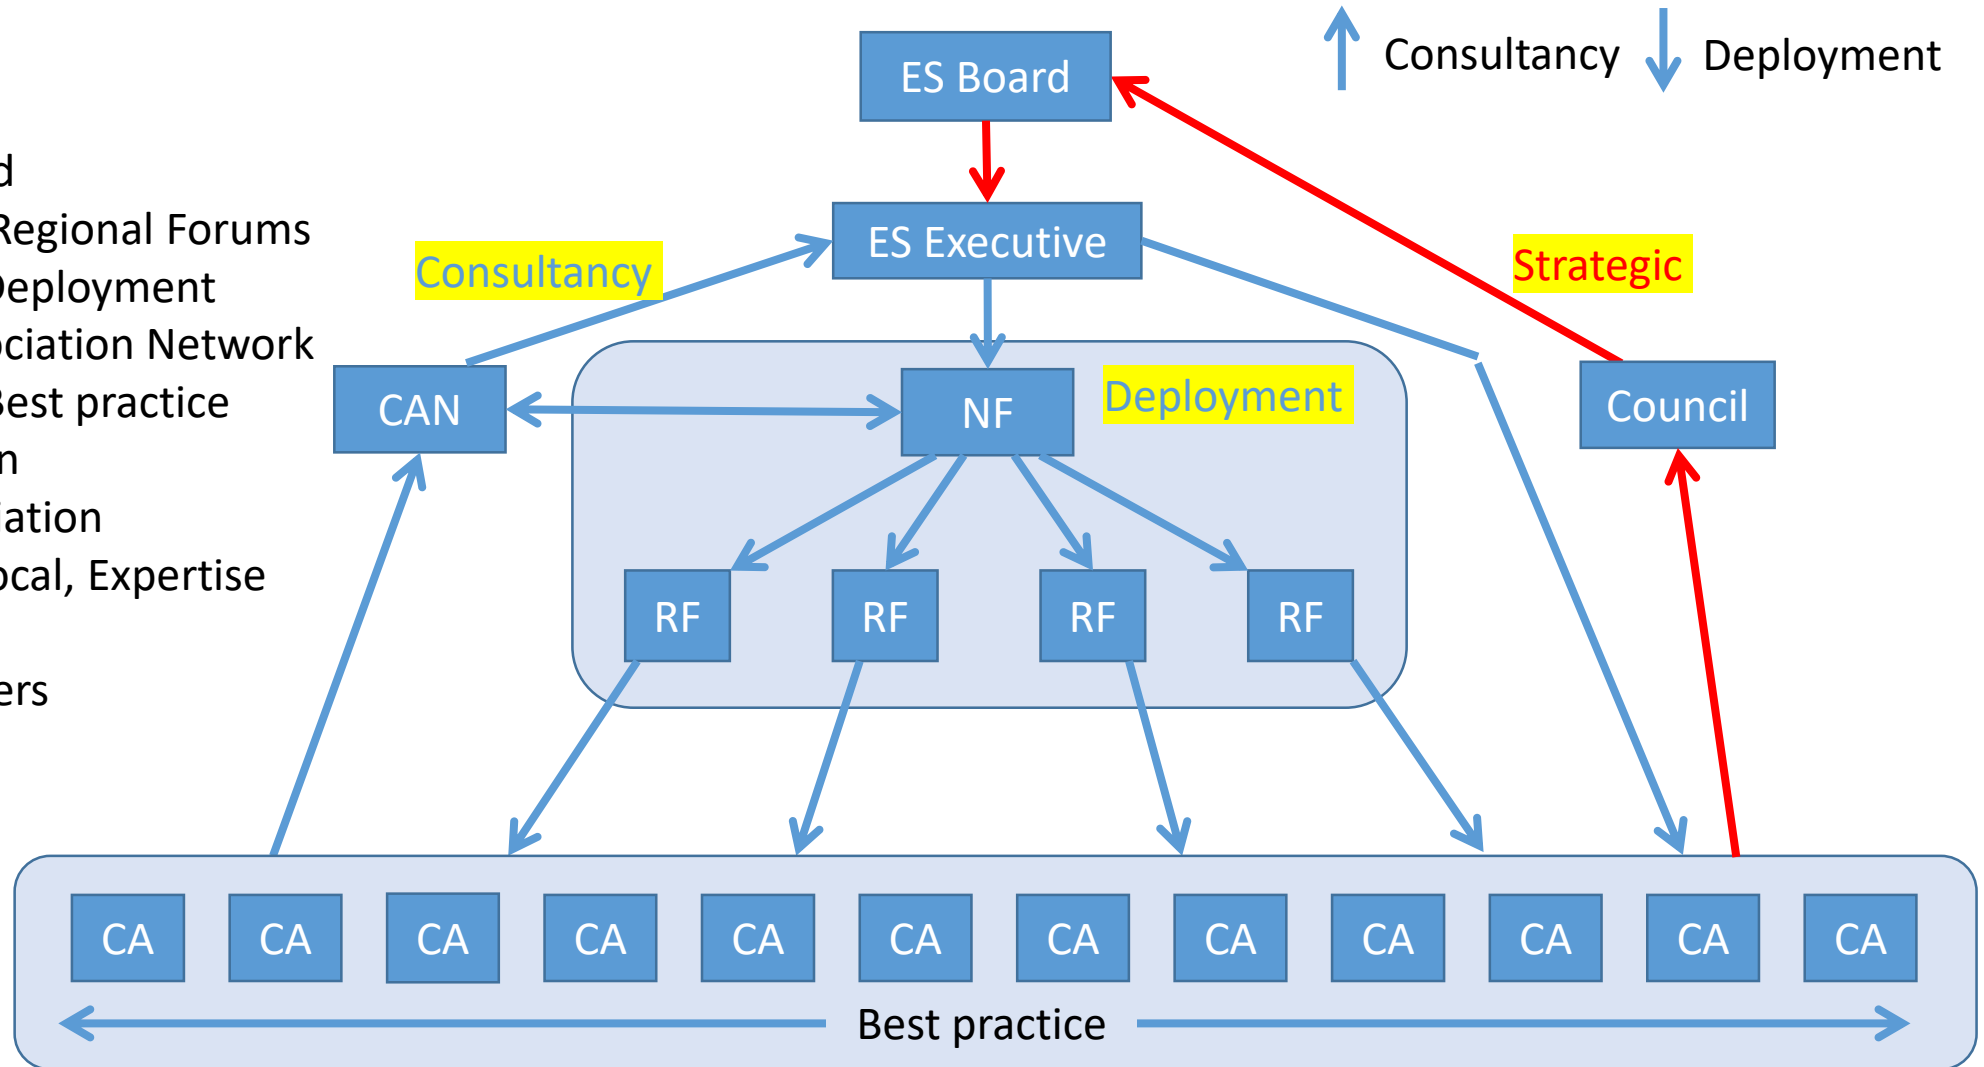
d
Regional Forums
Deployment
ociation Network
Best practice
n
fation
ocal, Expertise

ers

Consultancy Deployment

ES Board

ES Executive

Consultancy

Strategic

CAN

NF

Deployment

Council

RF

RF

RF

RF

CA CA CA CA CA CA CA CA CA CA CA CA

Best practice